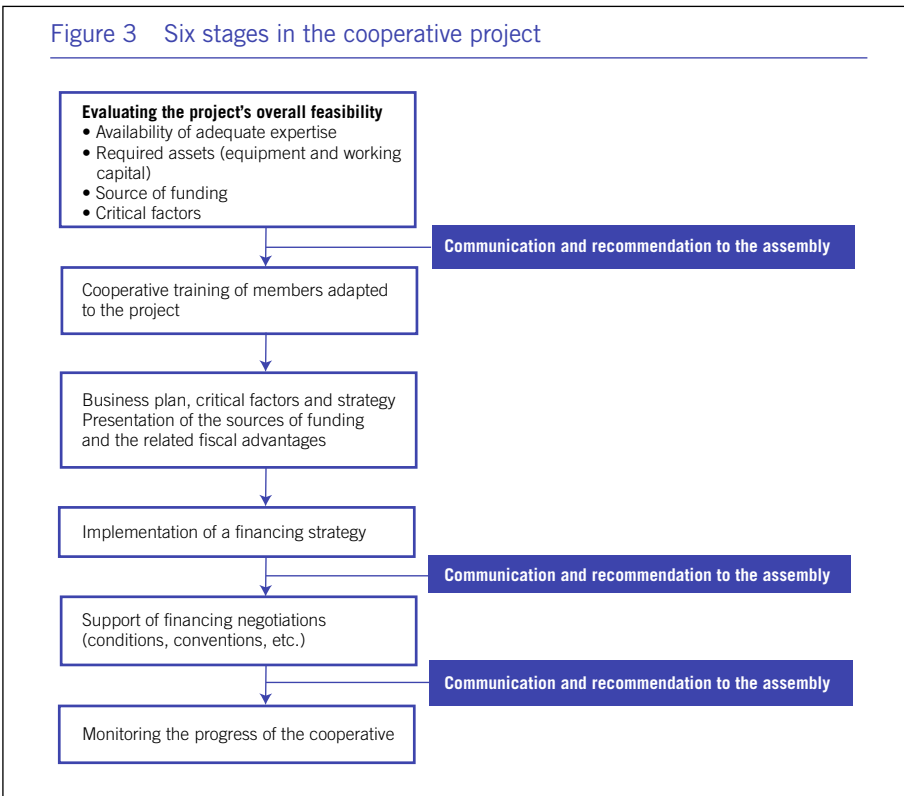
Figure 3 Six stages in the cooperative project

**Evaluating the project's overall feasibility**
• Availability of adequate expertise
• Required assets (equipment and working capital)
• Source of funding
• Critical factors

**Communication and recommendation to the assembly**

Cooperative training of members adapted to the project

Business plan, critical factors and strategy
Presentation of the sources of funding and the related fiscal advantages

Implementation of a financing strategy

**Communication and recommendation to the assembly**

Support of financing negotiations (conditions, conventions, etc.)

**Communication and recommendation to the assembly**

Monitoring the progress of the cooperative